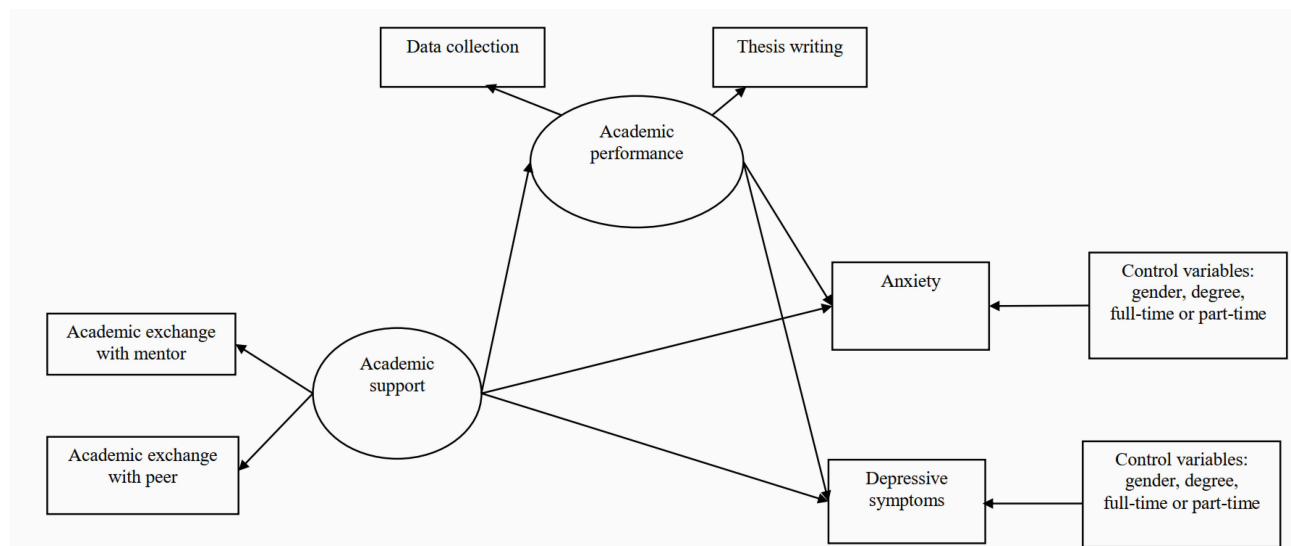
Data collection

Thesis writing

Academic performance

Anxiety

Control variables: gender, degree, full-time or part-time

Academic exchange with mentor

Academic support

Academic exchange with peer

Depressive symptoms

Control variables: gender, degree, full-time or part-time